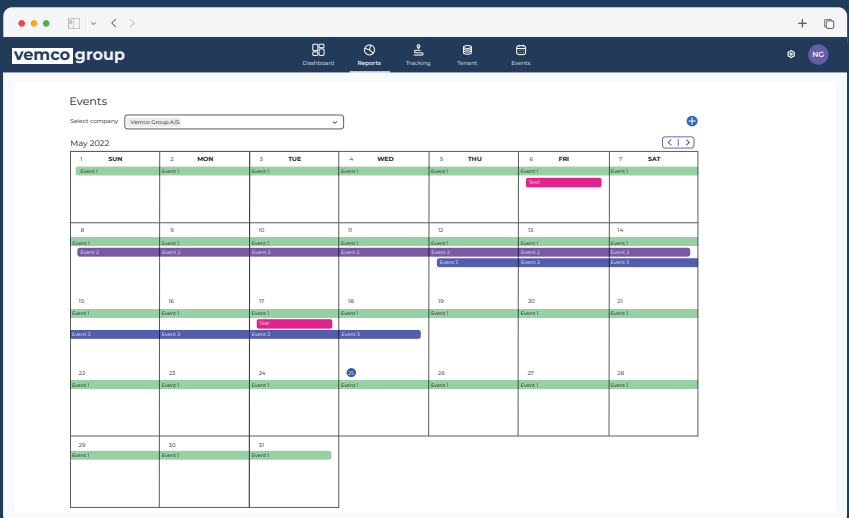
vemco group

Dashboard Reports Tracking Tenant Events

NG

Events

Select company Vemco Group A/S

May 2022

| 1 SUN | 2 MON | 3 TUE | 4 WED | 5 THU | 6 FRI | 7 SAT |
|---|---|---|---|---|---|---|
| Event 1 | Event 1 | Event 1 | Event 1 | Event 1 | Event 1 Test | Event 1 |
| 8 Event 1 Event 2 | 9 Event 1 Event 2 | 10 Event 1 Event 2 | 11 Event 1 Event 2 | 12 Event 1 Event 2 Event 3 | 13 Event 1 Event 2 Event 3 | 14 Event 1 Event 2 Event 3 |
| 15 Event 1 Event 3 | 16 Event 1 Event 3 | 17 Event 1 Test Event 3 | 18 Event 1 Event 3 | 19 Event 1 | 20 Event 1 | 21 Event 1 |
| 22 Event 1 | 23 Event 1 | 24 Event 1 | 25 Event 1 | 26 Event 1 | 27 Event 1 | 28 Event 1 |
| 29 Event 1 | 30 Event 1 | 31 Event 1 | | | | |